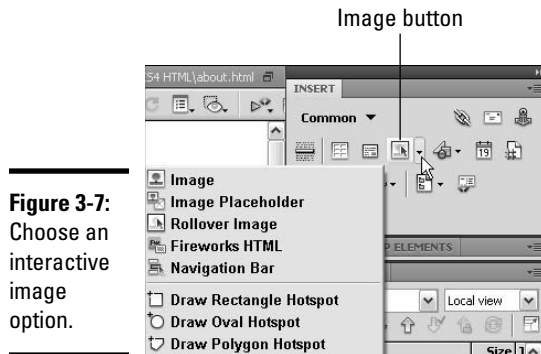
Image button

S4 HTML\about.html

INSERT

Common ▼

P ELEMENTS

Local view

Size

Figure 3-7: Choose an interactive image option.

Image
Image Placeholder
Rollover Image
Fireworks HTML
Navigation Bar
Draw Rectangle Hotspot
Draw Oval Hotspot
Draw Polygon Hotspot